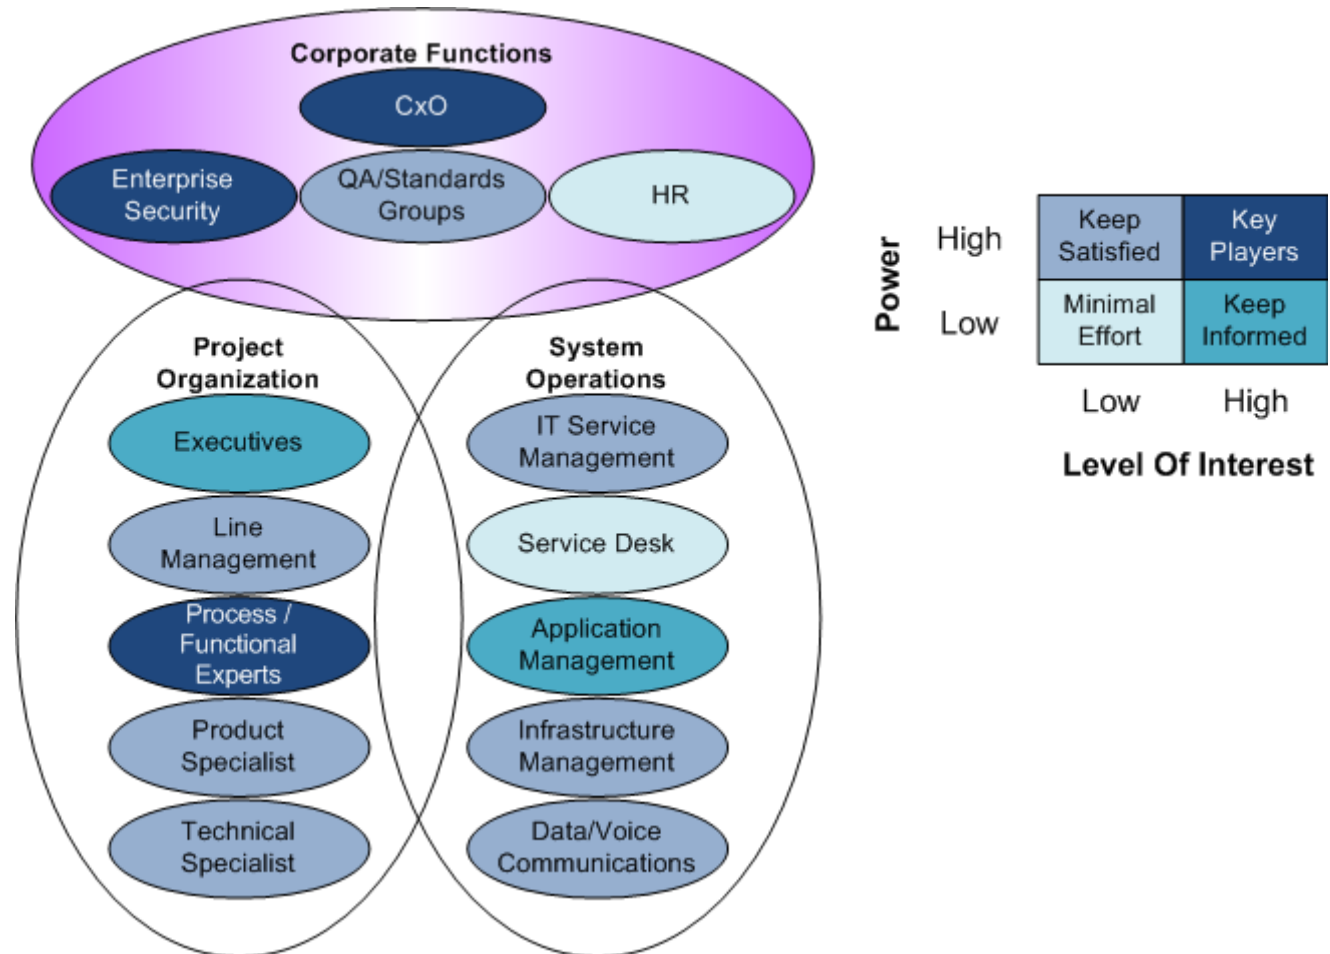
Corporate Functions

CxO

Enterprise Security

QA/Standards Groups

HR

Project Organization

Executives

Line Management

Process / Functional Experts

Product Specialist

Technical Specialist

System Operations

IT Service Management

Service Desk

Application Management

Infrastructure Management

Data/Voice Communications

Power

| | Low | High |
|---|---|---|
| High | Keep Satisfied | Key Players |
| Low | Minimal Effort | Keep Informed |

Level Of Interest